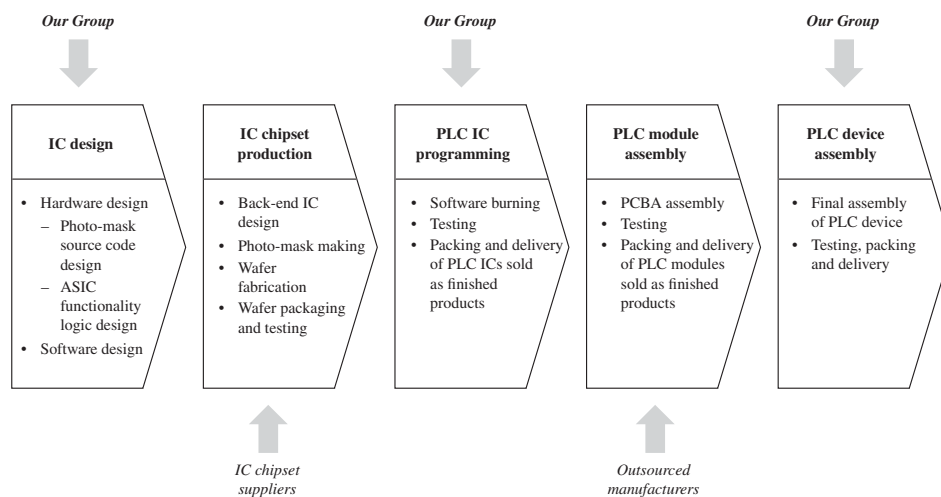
*Our Group*

*Our Group*

*Our Group*

**IC design**

- Hardware design
  – Photo-mask source code design
  – ASIC functionality logic design
- Software design

**IC chipset production**

- Back-end IC design
- Photo-mask making
- Wafer fabrication
- Wafer packaging and testing

**PLC IC programming**

- Software burning
- Testing
- Packing and delivery of PLC ICs sold as finished products

**PLC module assembly**

- PCBA assembly
- Testing
- Packing and delivery of PLC modules sold as finished products

**PLC device assembly**

- Final assembly of PLC device
- Testing, packing and delivery

*IC chipset suppliers*

*Outsourced manufacturers*